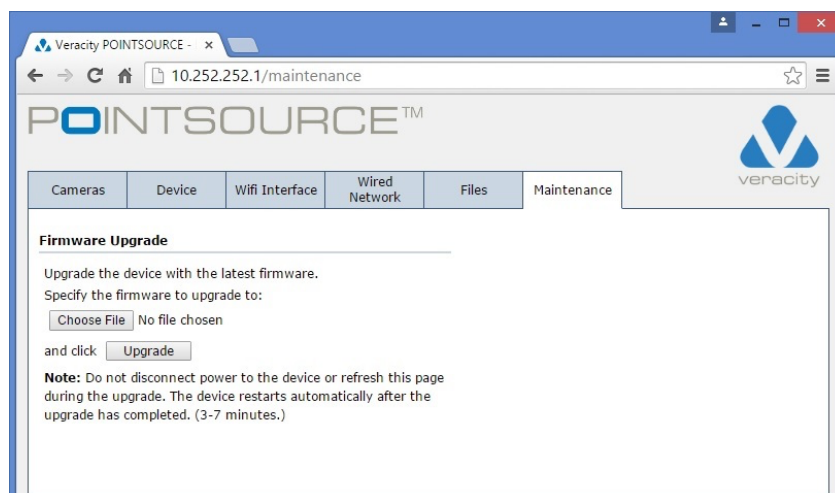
Veracity POINTSOURCE - ×

10.252.252.1/maintenance

POINTSOURCE™

veracity

| Cameras | Device | Wifi Interface | Wired Network | Files | Maintenance |
|---|---|---|---|---|---|

Firmware Upgrade

Upgrade the device with the latest firmware.

Specify the firmware to upgrade to:

Choose File No file chosen

and click Upgrade

**Note:** Do not disconnect power to the device or refresh this page during the upgrade. The device restarts automatically after the upgrade has completed. (3-7 minutes.)